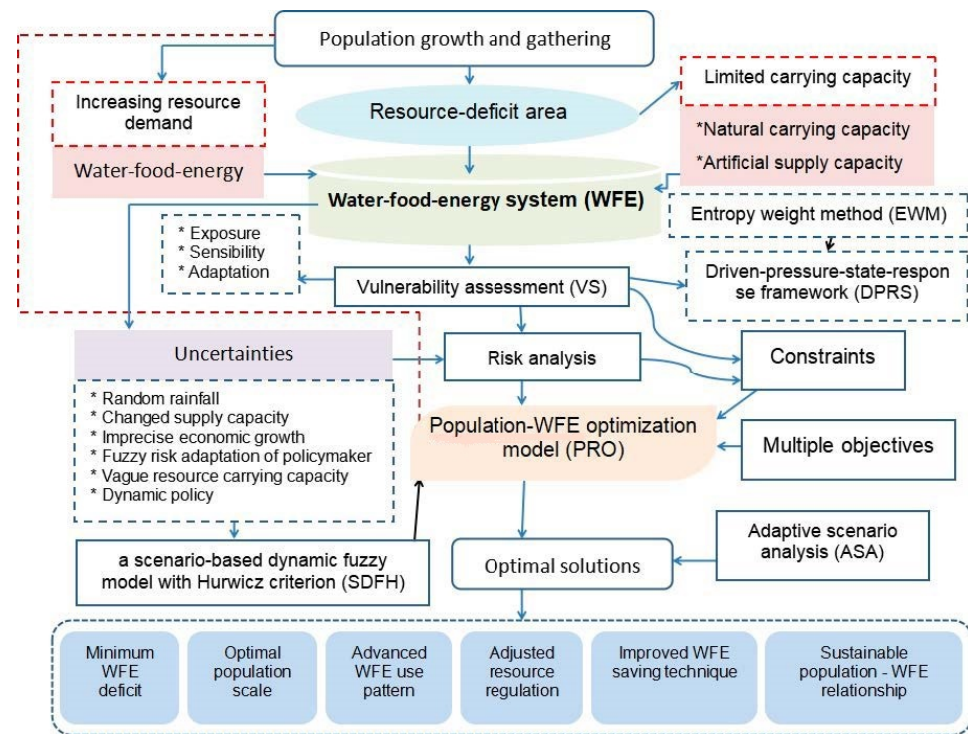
Population growth and gathering

Increasing resource demand

Resource-deficit area

Limited carrying capacity

*Natural carrying capacity

*Artificial supply capacity

Water-food-energy

Water-food-energy system (WFE)

Entropy weight method (EWM)

* Exposure
* Sensibility
* Adaptation

Vulnerability assessment (VS)

Driven-pressure-state-response framework (DPRS)

Uncertainties

Risk analysis

Constraints

* Random rainfall
* Changed supply capacity
* Imprecise economic growth
* Fuzzy risk adaptation of policymaker
* Vague resource carrying capacity
* Dynamic policy

Population-WFE optimization model (PRO)

Multiple objectives

Adaptive scenario analysis (ASA)

a scenario-based dynamic fuzzy model with Hurwicz criterion (SDFH)

Optimal solutions

Minimum WFE deficit

Optimal population scale

Advanced WFE use pattern

Adjusted resource regulation

Improved WFE saving technique

Sustainable population - WFE relationship